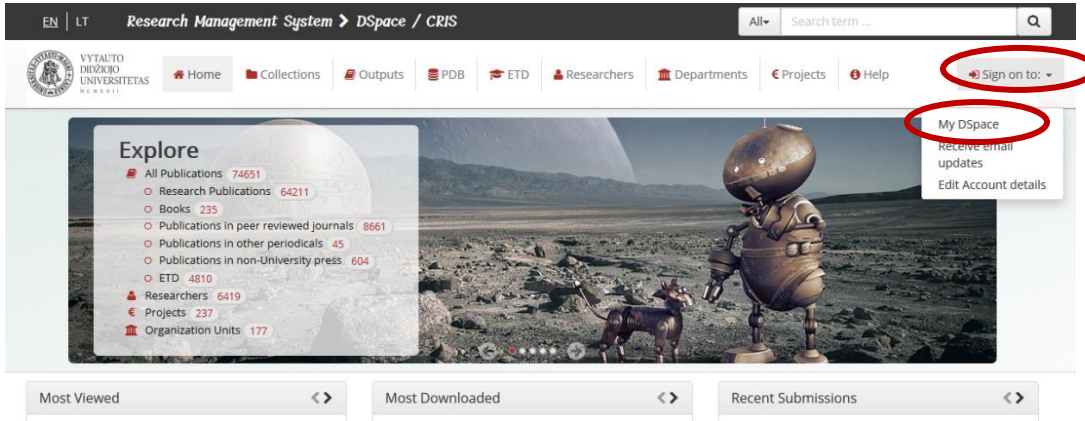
EN | LT Research Management System > DSpace / CRIS

All▾ Search term ...

VYTAUTO DIDŽIOJO UNIVERSITETAS MCMXXII

Home Collections Outputs PDB ETD Researchers Departments Projects Help

Sign on to: ▾

My DSpace
Receive email updates
Edit Account details

Explore
All Publications 74651
Research Publications 64211
Books 235
Publications in peer reviewed journals 8661
Publications in other periodicals 45
Publications in non-University press 604
ETD 4810
Researchers 6419
Projects 237
Organization Units 177

Most Viewed

Most Downloaded

Recent Submissions